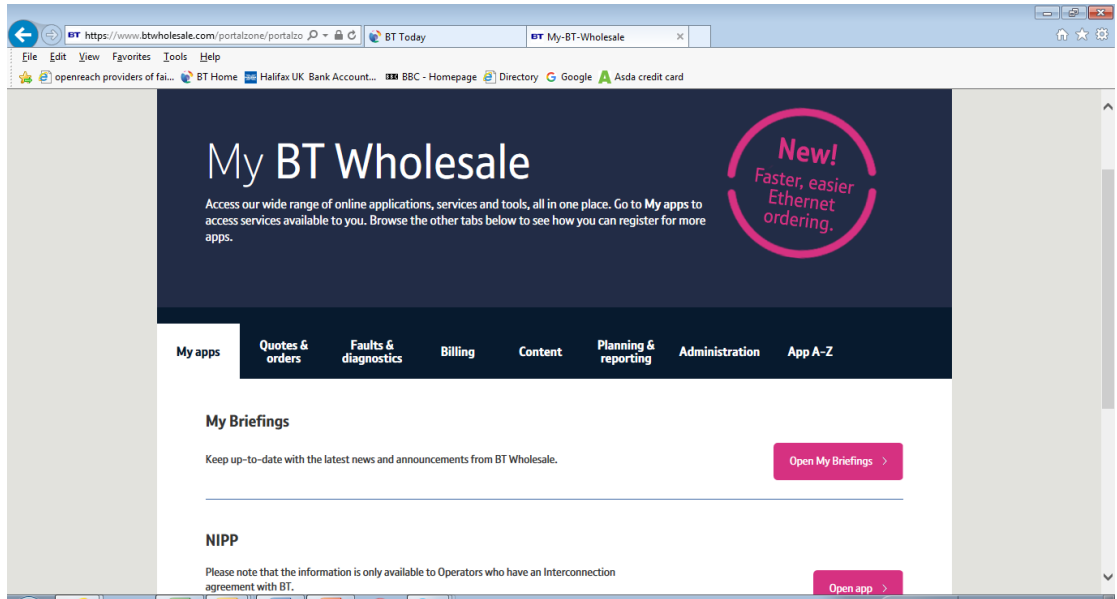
BT https://www.btwholesale.com/portalzone/portalzo

BT Today

BT My-BT-Wholesale

File Edit View Favorites Tools Help

openreach providers of fai... BT Home Halifax UK Bank Account... BBC BBC - Homepage Directory Google Asda credit card

My BT Wholesale

Access our wide range of online applications, services and tools, all in one place. Go to **My apps** to access services available to you. Browse the other tabs below to see how you can register for more apps.

New! Faster, easier Ethernet ordering.

My apps | Quotes & orders | Faults & diagnostics | Billing | Content | Planning & reporting | Administration | App A-Z

My Briefings

Keep up-to-date with the latest news and announcements from BT Wholesale.

Open My Briefings >

NIPP

Please note that the information is only available to Operators who have an Interconnection agreement with BT.

Open app >